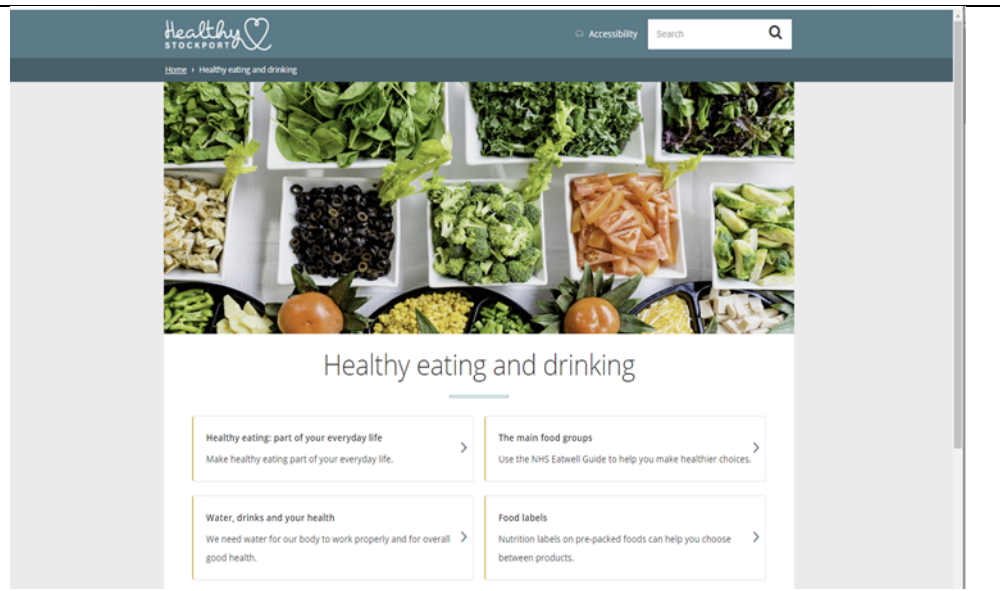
Healthy STOCKPORT

Accessibility

Search

Home › Healthy eating and drinking

Healthy eating and drinking

Healthy eating: part of your everyday life
Make healthy eating part of your everyday life.

The main food groups
Use the NHS Eatwell Guide to help you make healthier choices.

Water, drinks and your health
We need water for our body to work properly and for overall good health.

Food labels
Nutrition labels on pre-packed foods can help you choose between products.